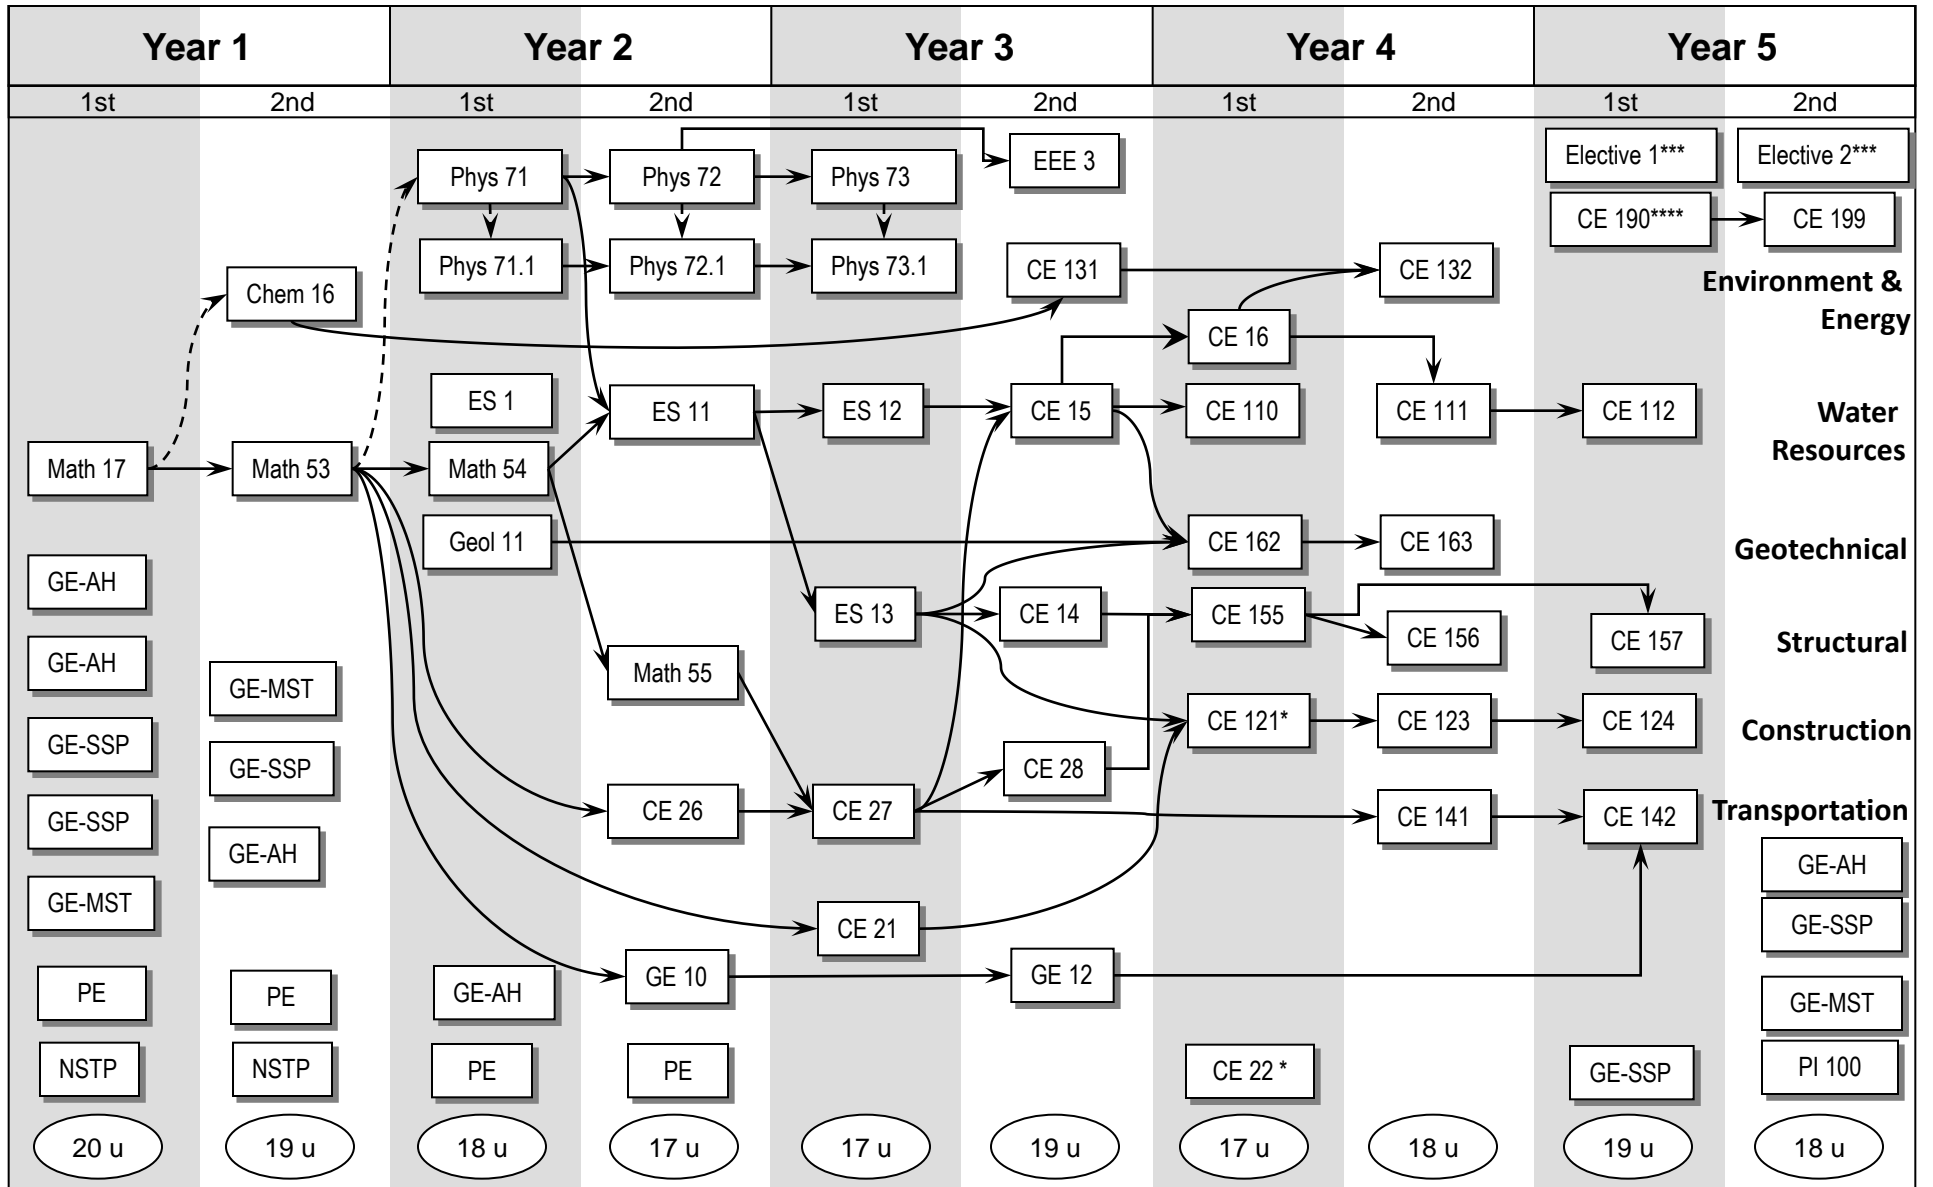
| Year 1 | | Year 2 | | Year 3 | | Year 4 | | Year 5 | |
|---|---|---|---|---|---|---|---|---|---|
| 1st | 2nd | 1st | 2nd | 1st | 2nd | 1st | 2nd | 1st | 2nd |

Elective 1*** Elective 2***

Phys 71 Phys 72 Phys 73 EEE 3

CE 190**** CE 199

Phys 71.1 Phys 72.1 Phys 73.1 CE 131 CE 132

Chem 16

Environment & Energy

CE 16

ES 1 ES 11 ES 12 CE 15 CE 110 CE 111 CE 112

Water Resources

Math 17 Math 53 Math 54

Geol 11 CE 162 CE 163

Geotechnical

GE-AH

ES 13 CE 14 CE 155 CE 156 CE 157

Structural

GE-AH

GE-MST

Math 55

CE 121* CE 123 CE 124

Construction

GE-SSP

GE-SSP

CE 28

Transportation

GE-SSP

CE 26 CE 27 CE 141 CE 142

GE-AH

GE-AH

GE-MST

CE 21

GE-SSP

PE PE GE-AH GE 10 GE 12

GE-MST

NSTP NSTP PE PE CE 22 * GE-SSP PI 100

20 u 19 u 18 u 17 u 17 u 19 u 17 u 18 u 19 u 18 u